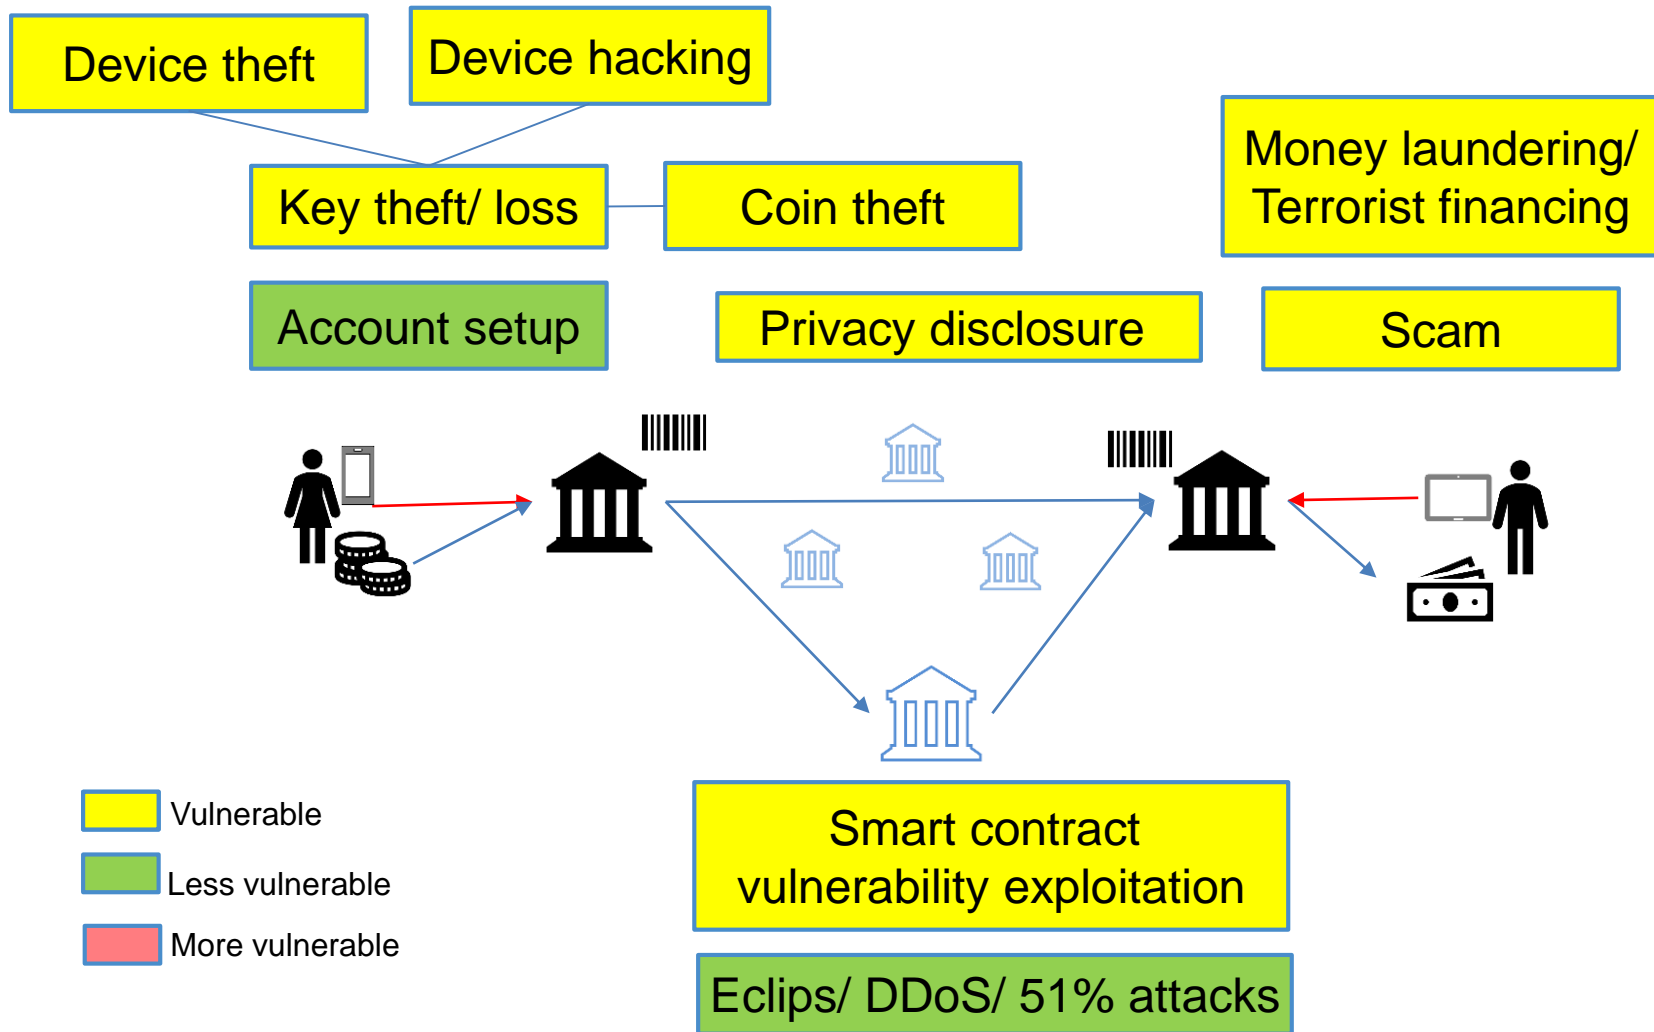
Device theft

Device hacking

Key theft/ loss

Coin theft

Money laundering/ Terrorist financing

Account setup

Privacy disclosure

Scam

Vulnerable

Less vulnerable

More vulnerable

Smart contract vulnerability exploitation

Eclips/ DDoS/ 51% attacks